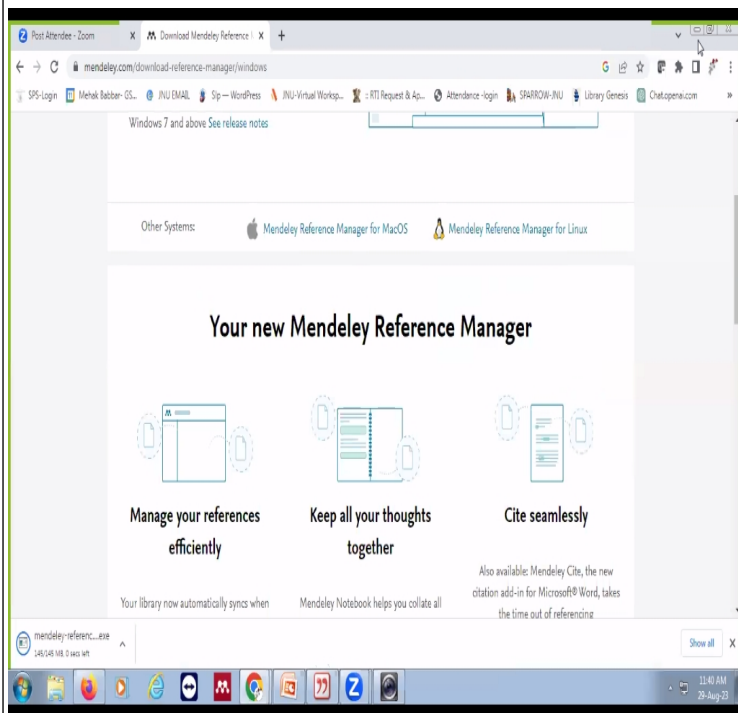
Post Attendee - Zoom
Download Mendeley Reference
mendeley.com/download-reference-manager/windows
SPS-Login  Mehak Babber- GS...  JNU EMAIL  Sip — WordPress  JNU-Virtual Worksp...  :: RTI Request & Ap...  Attendance -login  SPARROW-JNU  Library Genesis  Chat.openai.com

Windows 7 and above See release notes

Other Systems:  Mendeley Reference Manager for MacOS  Mendeley Reference Manager for Linux

Your new Mendeley Reference Manager

Manage your references efficiently

Keep all your thoughts together

Cite seamlessly

Your library now automatically syncs when

Mendeley Notebook helps you collate all

Also available: Mendeley Cite, the new citation add-in for Microsoft® Word, takes the time out of referencing

mendeley-referenc....exe
145/145 MB, 0 secs left

Show all

11:40 AM
29-Aug-23